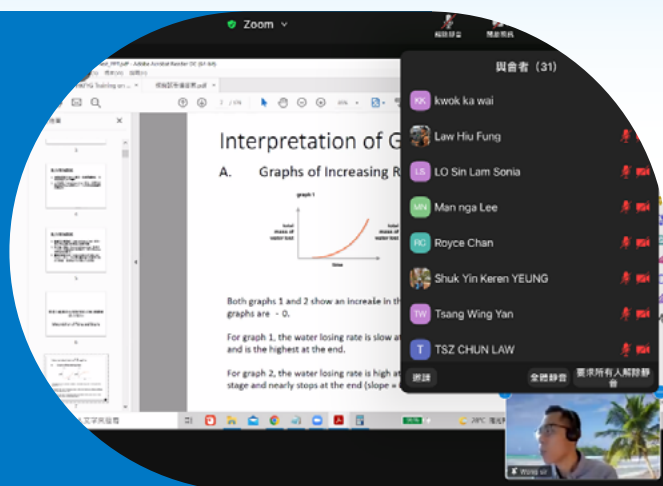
Zoom

與會者 (31)

KK kwok ka wai
Law Hiu Fung
LS LO Sin Lam Sonia
MN Man nga Lee
RC Royce Chan
Shuk Yin Keren YEUNG
TW Tsang Wing Yan
T TSZ CHUN LAW

邀請
全體靜音
要求所有人解除靜音

Interpretation of G

A. Graphs of Increasing R

graph 1

total mass of water lost

time

total mass of water lost

Both graphs 1 and 2 show an increase in th graphs are - 0.

For graph 1, the water losing rate is slow at and is the highest at the end.

For graph 2, the water losing rate is high at stage and nearly stops at the end (slope =

Wong sir